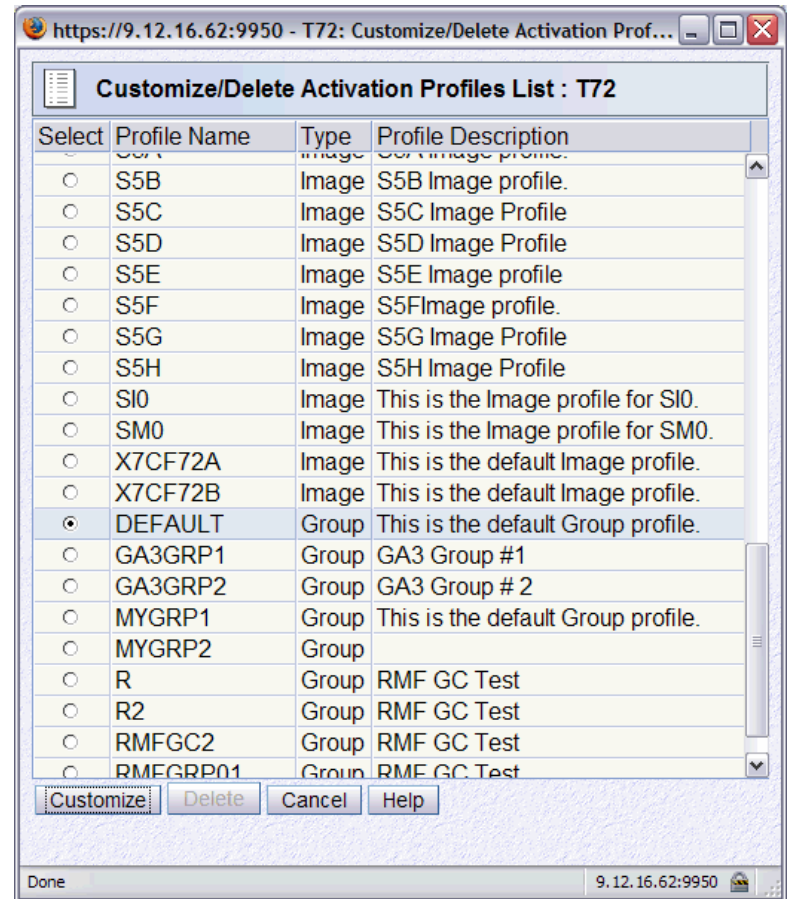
https://9.12.16.62:9950 - T72: Customize/Delete Activation Prof...

Customize/Delete Activation Profiles List : T72

| Select | Profile Name | Type | Profile Description |
|---|---|---|---|
| | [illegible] | Image | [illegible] Image profile. |
| | S5B | Image | S5B Image profile. |
| | S5C | Image | S5C Image Profile |
| | S5D | Image | S5D Image Profile |
| | S5E | Image | S5E Image profile |
| | S5F | Image | S5FImage profile. |
| | S5G | Image | S5G Image Profile |
| | S5H | Image | S5H Image Profile |
| | SI0 | Image | This is the Image profile for SI0. |
| | SM0 | Image | This is the Image profile for SM0. |
| | X7CF72A | Image | This is the default Image profile. |
| | X7CF72B | Image | This is the default Image profile. |
| | DEFAULT | Group | This is the default Group profile. |
| | GA3GRP1 | Group | GA3 Group #1 |
| | GA3GRP2 | Group | GA3 Group # 2 |
| | MYGRP1 | Group | This is the default Group profile. |
| | MYGRP2 | Group | |
| | R | Group | RMF GC Test |
| | R2 | Group | RMF GC Test |
| | RMFGC2 | Group | RMF GC Test |
| | RMFGRP01 | Group | RMF GC Test |

Customize | Delete | Cancel | Help

Done | 9.12.16.62:9950